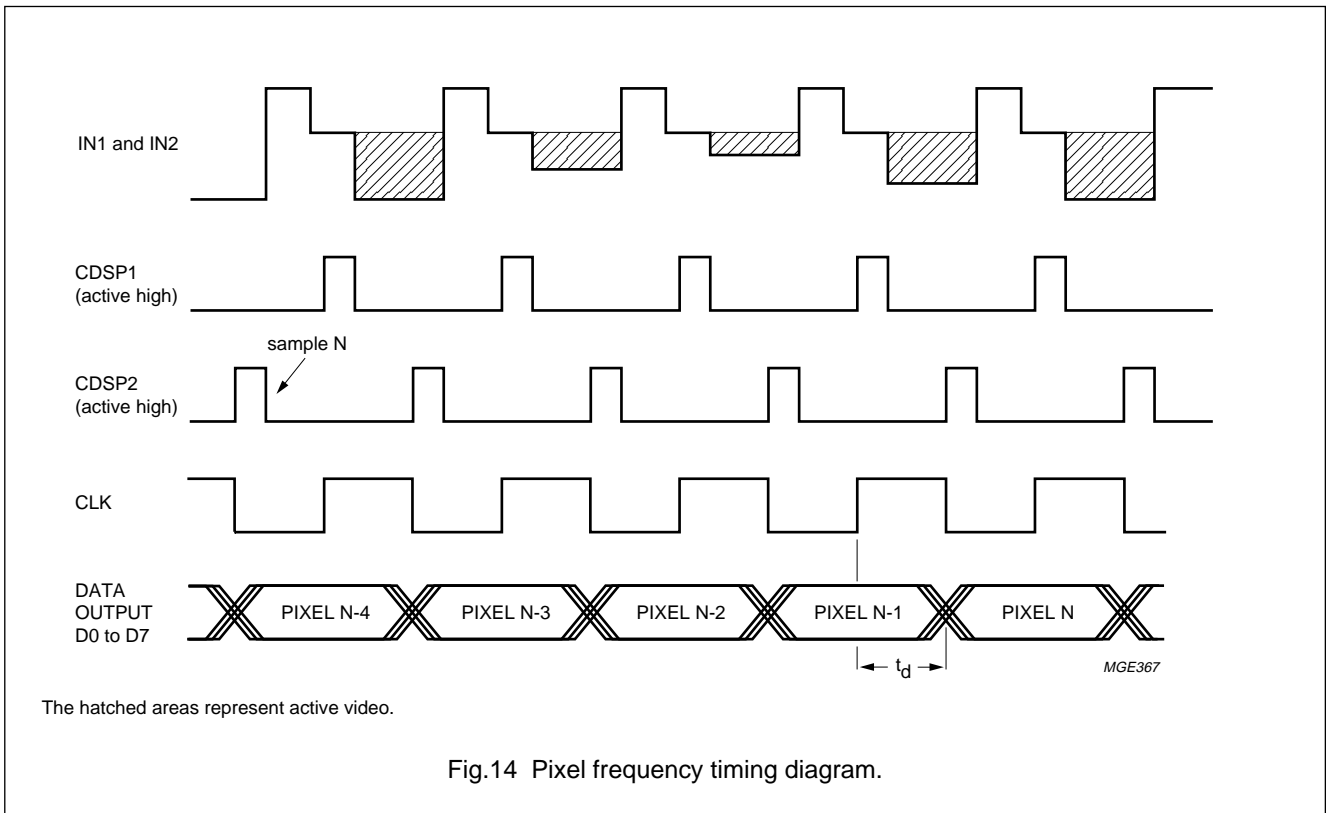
IN1 and IN2

CDSP1
(active high)

sample N

CDSP2
(active high)

CLK

DATA
OUTPUT
D0 to D7

PIXEL N-4

PIXEL N-3

PIXEL N-2

PIXEL N-1

PIXEL N

$t_d$

MGE367

The hatched areas represent active video.

Fig.14 Pixel frequency timing diagram.